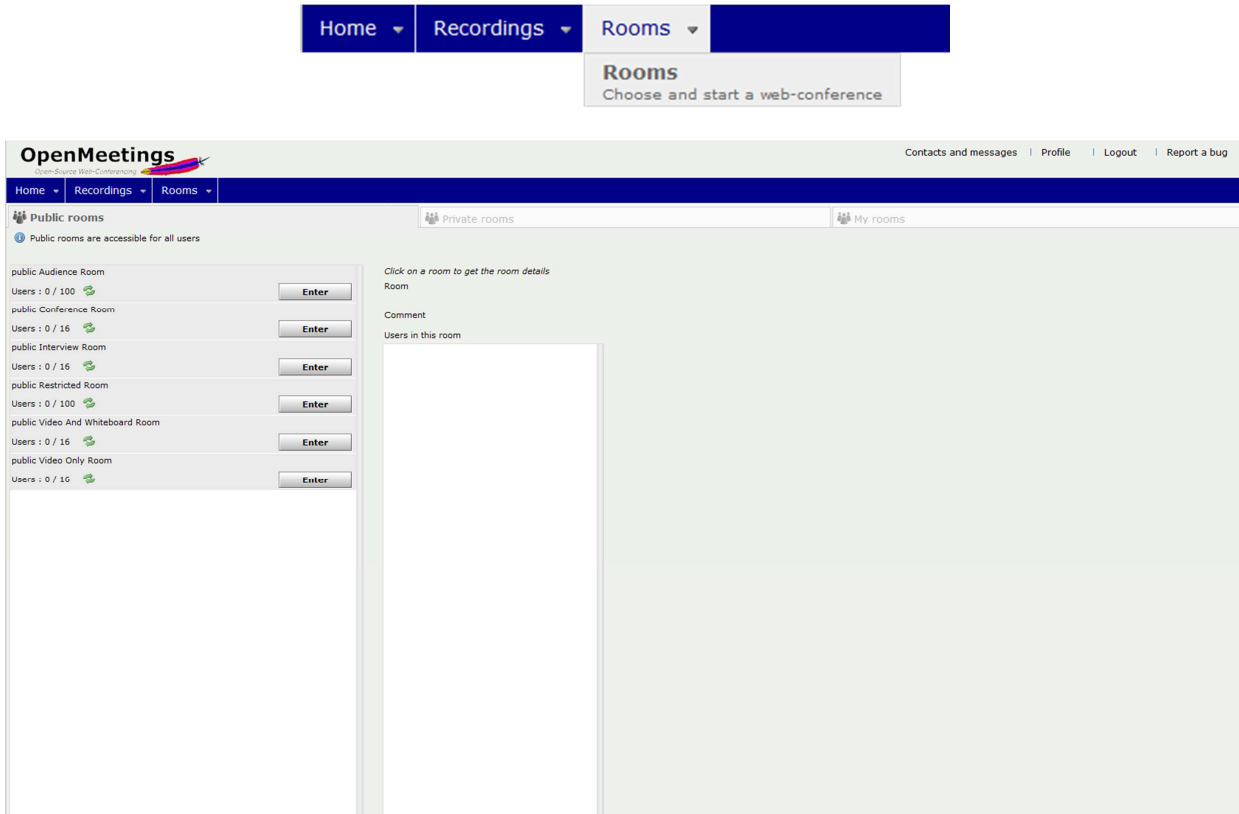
Home Recordings Rooms

Rooms
Choose and start a web-conference

OpenMeetings
Open-Source Web-Conferencing

Contacts and messages | Profile | Logout | Report a bug

Home Recordings Rooms

Public rooms

Private rooms

My rooms

Public rooms are accessible for all users

public Audience Room
Users : 0 / 100
Enter

public Conference Room
Users : 0 / 16
Enter

public Interview Room
Users : 0 / 16
Enter

public Restricted Room
Users : 0 / 100
Enter

public Video And Whiteboard Room
Users : 0 / 16
Enter

public Video Only Room
Users : 0 / 16
Enter

Click on a room to get the room details

Room

Comment

Users in this room